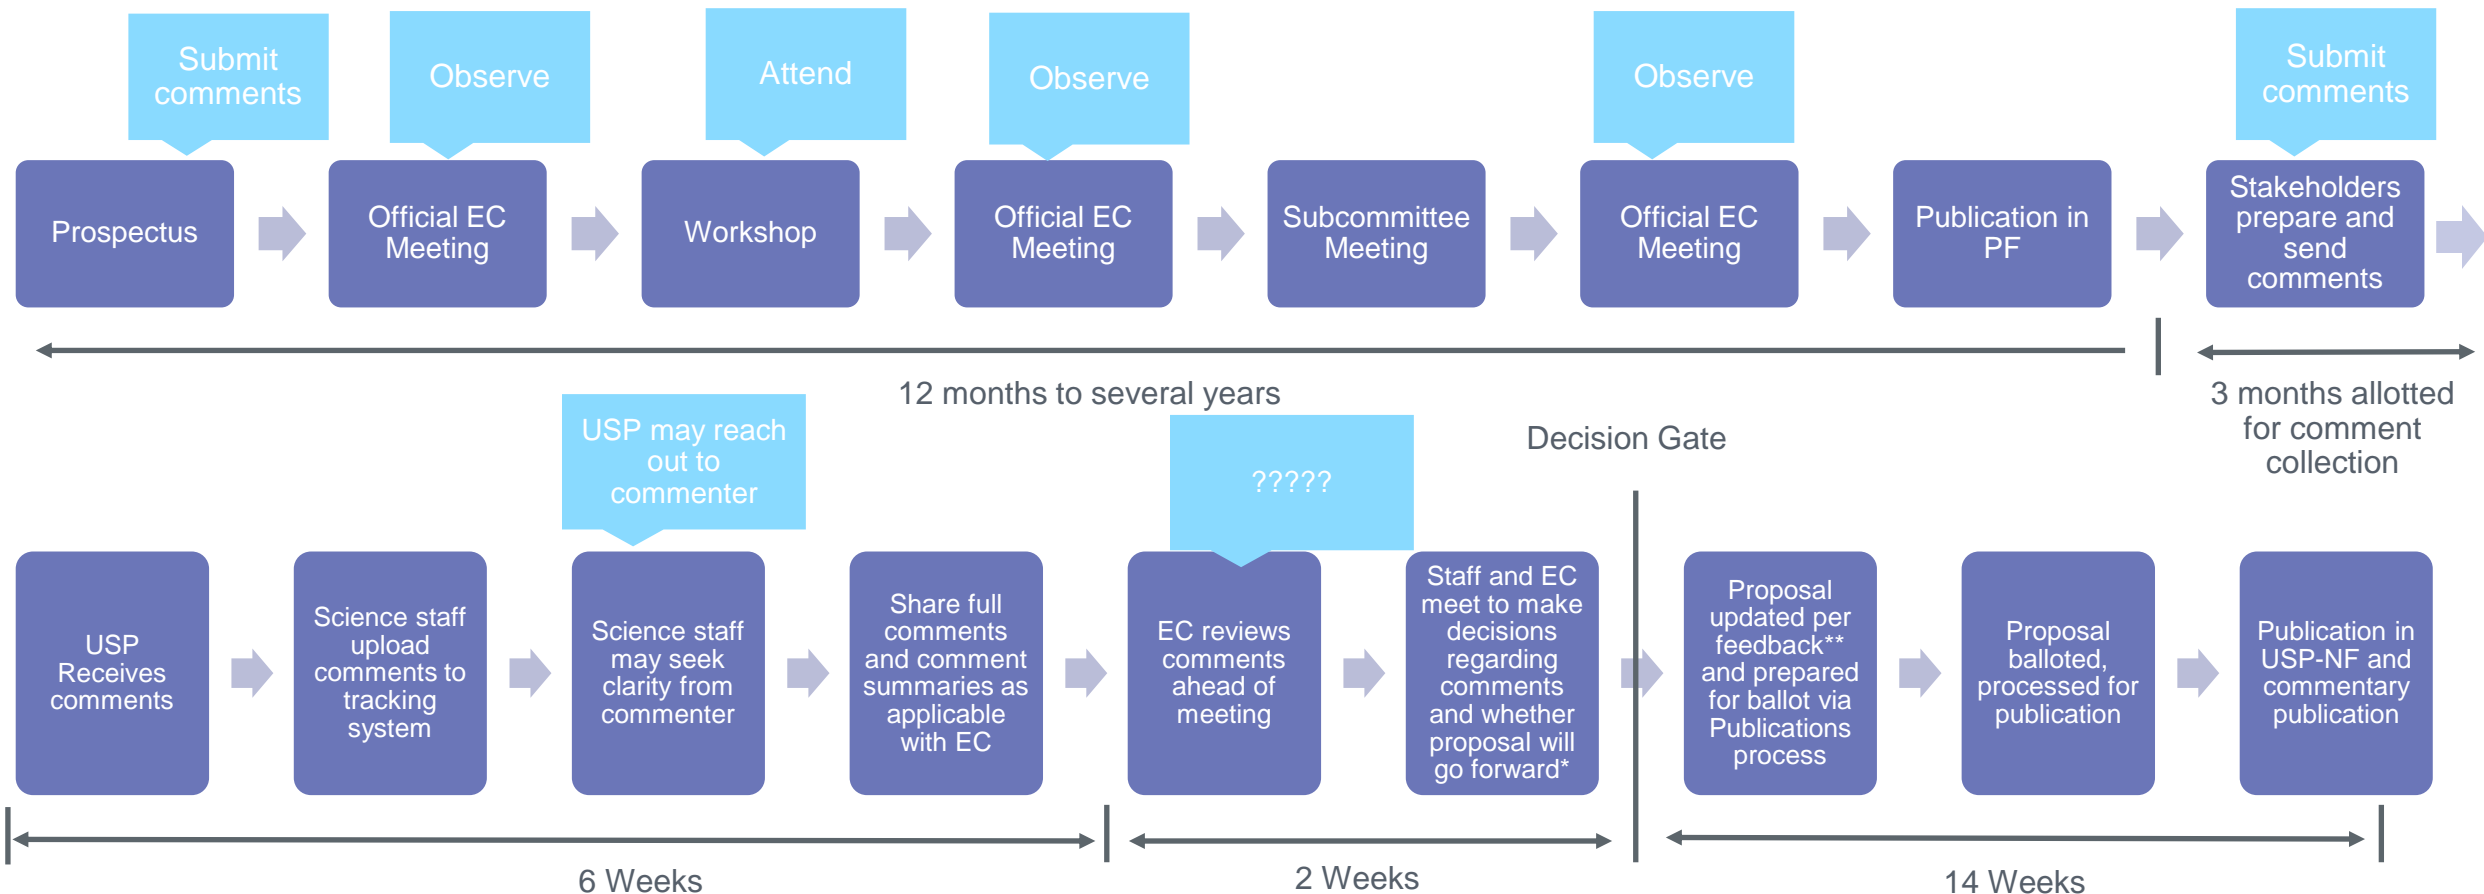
Submit comments

Observe

Attend

Observe

Observe

Submit comments

Prospectus

Official EC Meeting

Workshop

Official EC Meeting

Subcommittee Meeting

Official EC Meeting

Publication in PF

Stakeholders prepare and send comments

12 months to several years

3 months allotted for comment collection

Decision Gate

USP may reach out to commenter

?????

USP Receives comments

Science staff upload comments to tracking system

Science staff may seek clarity from commenter

Share full comments and comment summaries as applicable with EC

EC reviews comments ahead of meeting

Staff and EC meet to make decisions regarding comments and whether proposal will go forward*

Proposal updated per feedback** and prepared for ballot via Publications process

Proposal balloted, processed for publication

Publication in USP-NF and commentary publication

6 Weeks

2 Weeks

14 Weeks